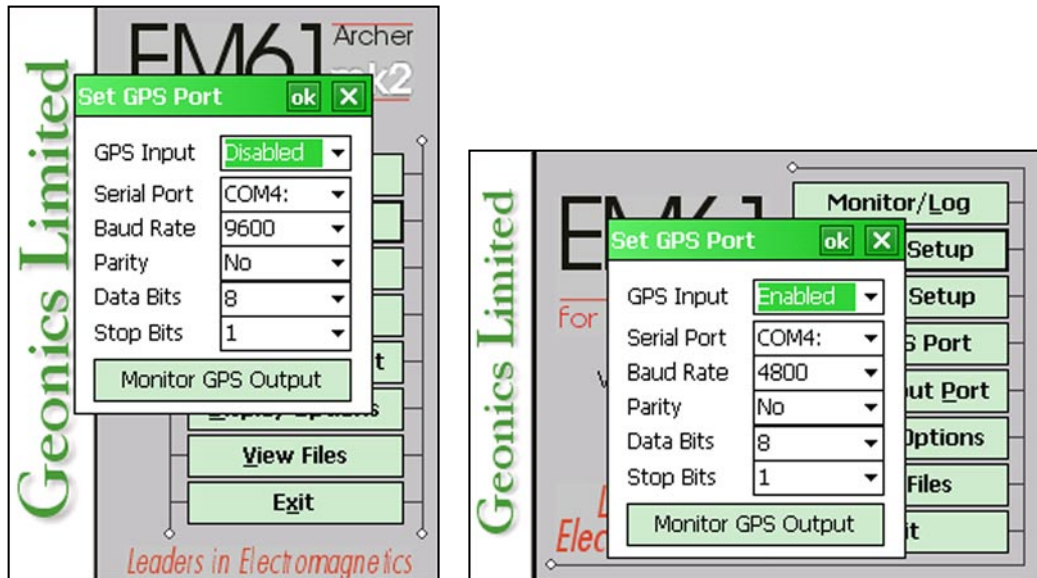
Geonics Limited

EM61 Archer mk2

Set GPS Port ok X

GPS Input Disabled
Serial Port COM4:
Baud Rate 9600
Parity No
Data Bits 8
Stop Bits 1

Monitor GPS Output

t
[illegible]
View Files
Exit

Leaders in Electromagnetics

Geonics Limited

EM61
For
V

Monitor/Log
Setup
Setup
S Port
ut Port
Options
Files
it

Set GPS Port ok X

GPS Input Enabled
Serial Port COM4:
Baud Rate 4800
Parity No
Data Bits 8
Stop Bits 1

Monitor GPS Output

L
Elec